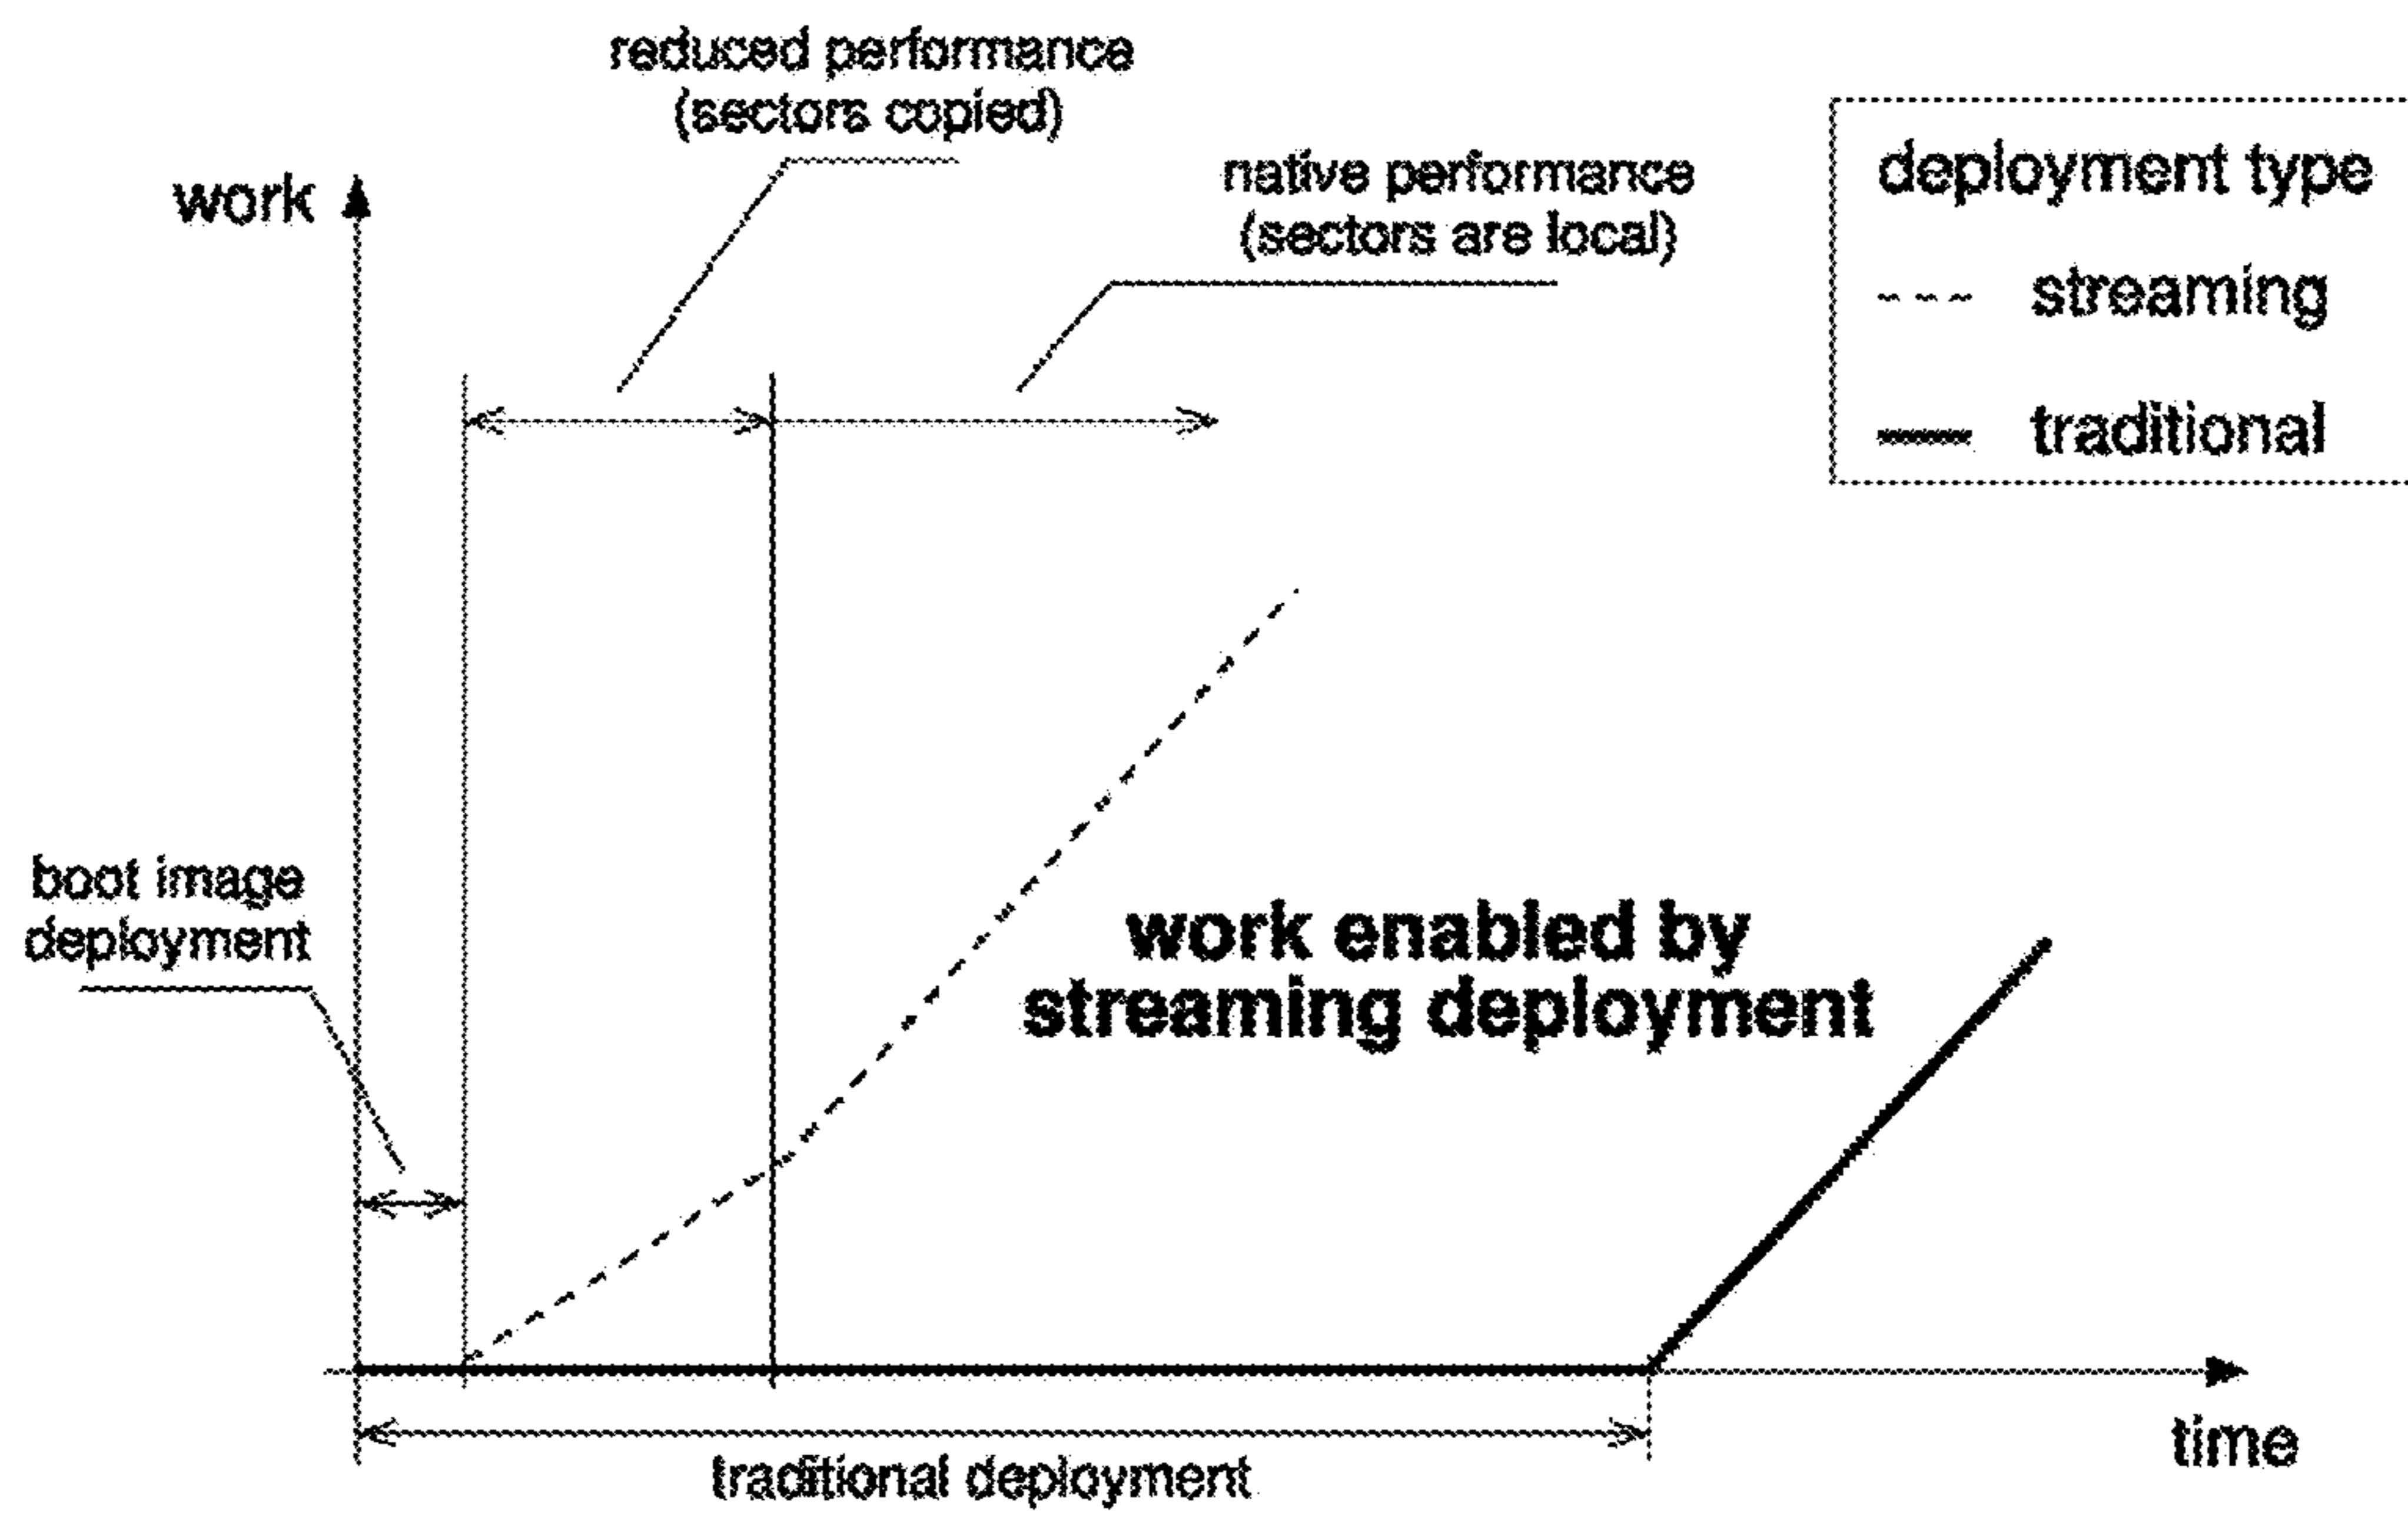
reduced performance
(sectors copied)

native performance
(sectors are local)

deployment type
streaming
traditional

work

boot image
deployment

work enabled by
streaming deployment

time

traditional deployment